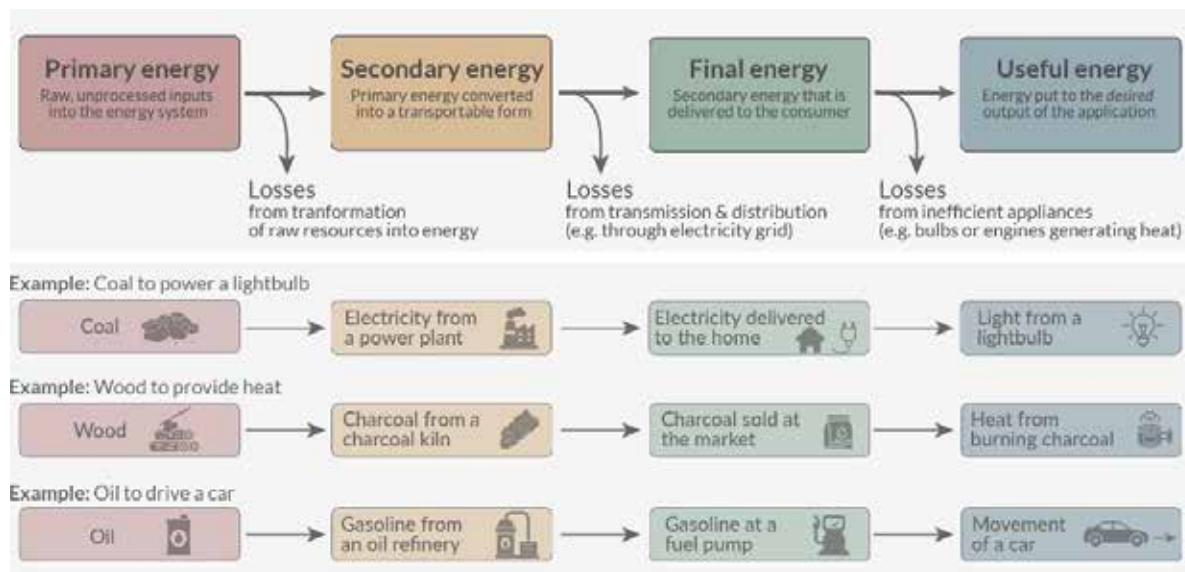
Primary energy
Raw, unprocessed inputs into the energy system

Secondary energy
Primary energy converted into a transportable form

Final energy
Secondary energy that is delivered to the consumer

Useful energy
Energy put to the desired output of the application

Losses
from tranformation of raw resources into energy

Losses
from transmission & distribution (e.g. through electricity grid)

Losses
from inefficient appliances (e.g. bulbs or engines generating heat)

Example: Coal to power a lightbulb

Coal

Electricity from a power plant

Electricity delivered to the home

Light from a lightbulb

Example: Wood to provide heat

Wood

Charcoal from a charcoal kiln

Charcoal sold at the market

Heat from burning charcoal

Example: Oil to drive a car

Oil

Gasoline from an oil refinery

Gasoline at a fuel pump

Movement of a car